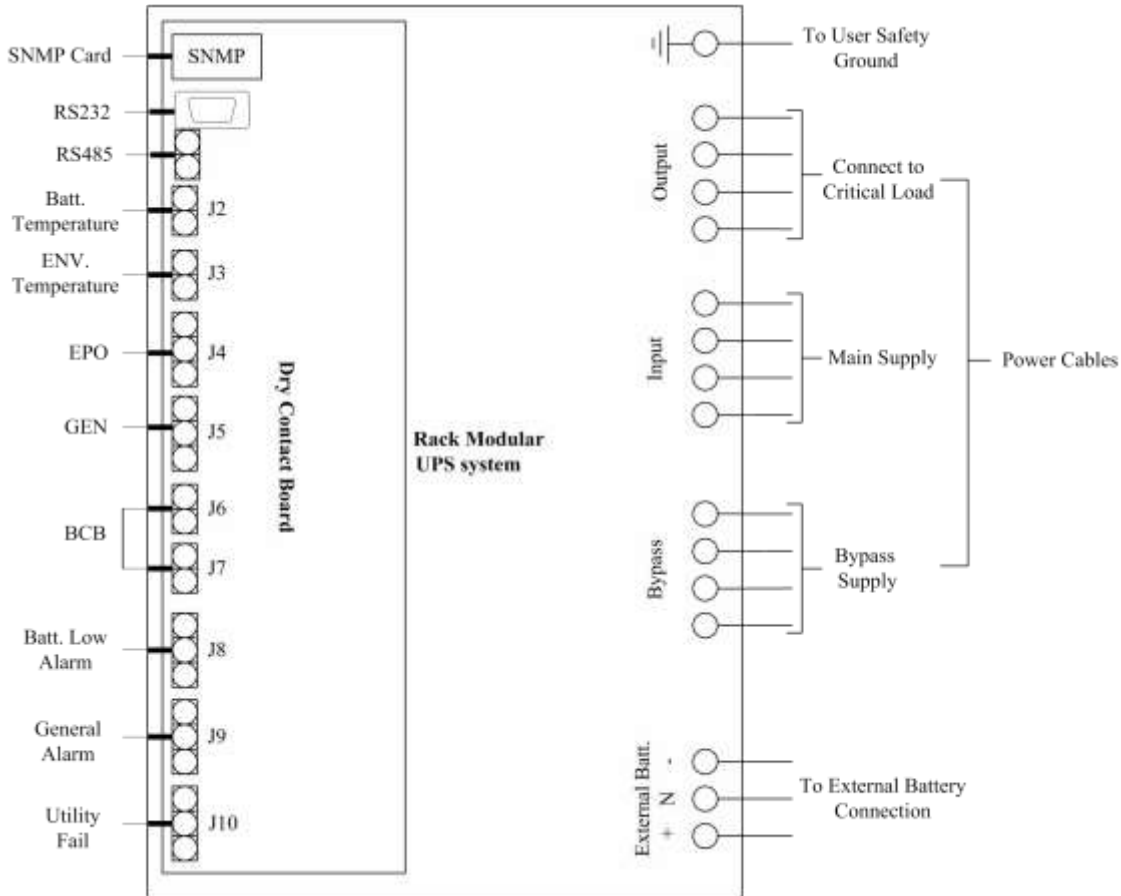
SNMP Card
SNMP
RS232
RS485
Batt. Temperature
J2
ENV. Temperature
J3
EPO
J4
GEN
J5
J6
BCB
J7
Batt. Low Alarm
J8
General Alarm
J9
Utility Fail
J10
Dry Contact Board
Rack Modular UPS system
To User Safety Ground
Output
Connect to Critical Load
Input
Main Supply
Power Cables
Bypass
Bypass Supply
External Batt.
-
N
+
To External Battery Connection